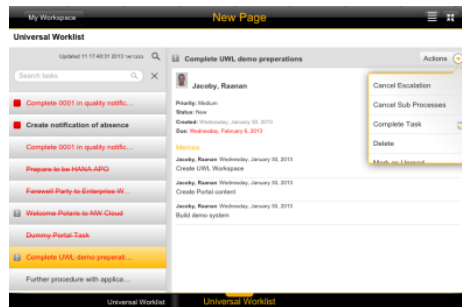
My Workspace

New Page

Universal Worklist

Updated 11:17:48:31 2013 ravraas

Search tasks

Complete 0001 in quality notific...

Create notification of absence

Complete 0001 in quality notific...

Prepare to be HANA APO

Farewell Party to Enterprise W...

Welcome Polaris to NW Cloud

Dummy Portal Task

Complete UWL demo preparati...

Further procedure with applica...

Complete UWL demo preperations

Actions

Jacoby, Raanan

Priority: Medium

Status: New

Created: Wednesday, January 30, 2013

Due: Wednesday, February 6, 2013

Memos

Jacoby, Raanan Wednesday, January 30, 2013

Create UWL Workspace

Jacoby, Raanan Wednesday, January 30, 2013

Create Portal content

Jacoby, Raanan Wednesday, January 30, 2013

Build demo system

Cancel Escalation

Cancel Sub Processes

Complete Task

Delete

Mark as Unread

Universal Worklist

Universal Worklist